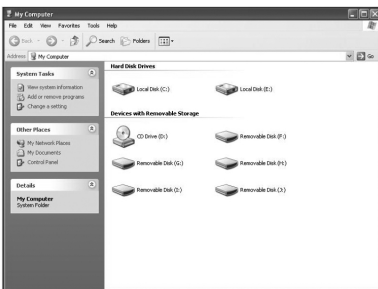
My Computer
File Edit View Favorites Tools Help
Back Search Folders
Address My Computer Go

System Tasks
View system information
Add or remove programs
Change a setting

Other Places
My Network Places
My Documents
Control Panel

Details
My Computer
System Folder

Hard Disk Drives
Local Disk (C:)
Local Disk (E:)

Devices with Removable Storage
CD Drive (D:)
Removable Disk (F:)
Removable Disk (G:)
Removable Disk (H:)
Removable Disk (I:)
Removable Disk (J:)